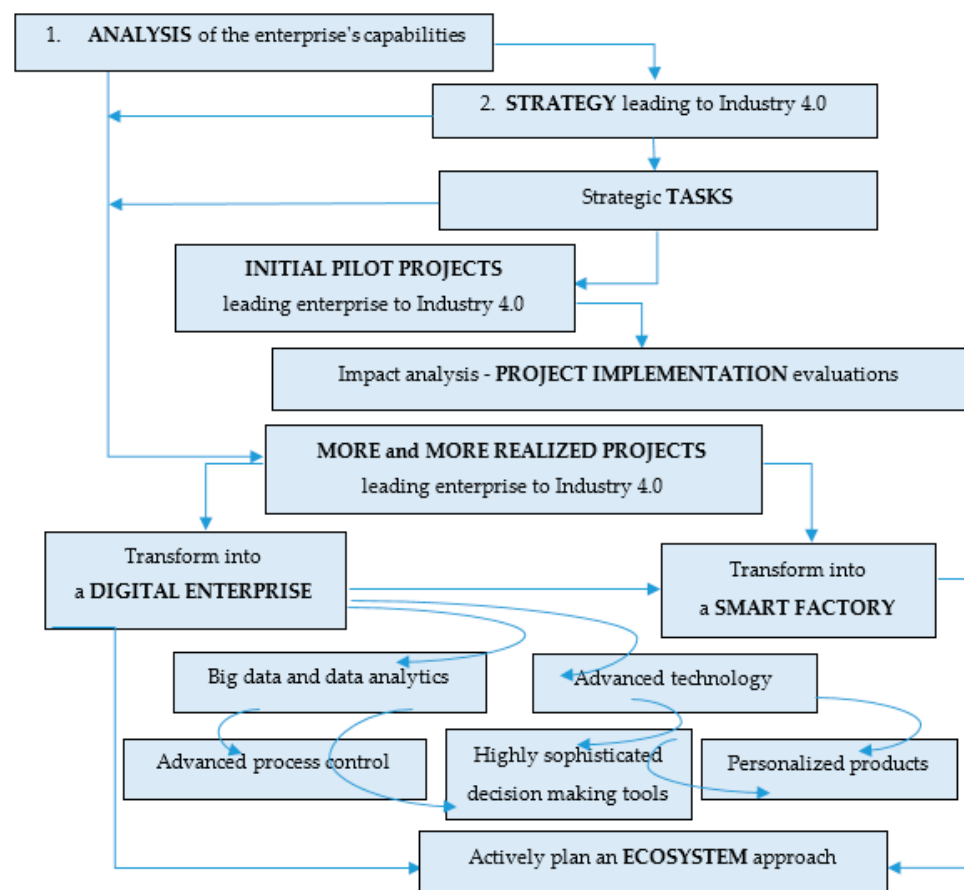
1. **ANALYSIS** of the enterprise's capabilities

2. **STRATEGY** leading to Industry 4.0

Strategic **TASKS**

**INITIAL PILOT PROJECTS**
leading enterprise to Industry 4.0

Impact analysis - **PROJECT IMPLEMENTATION** evaluations

**MORE and MORE REALIZED PROJECTS**
leading enterprise to Industry 4.0

Transform into
a **DIGITAL ENTERPRISE**

Transform into
a **SMART FACTORY**

Big data and data analytics

Advanced technology

Advanced process control

Highly sophisticated decision making tools

Personalized products

Actively plan an **ECOSYSTEM** approach